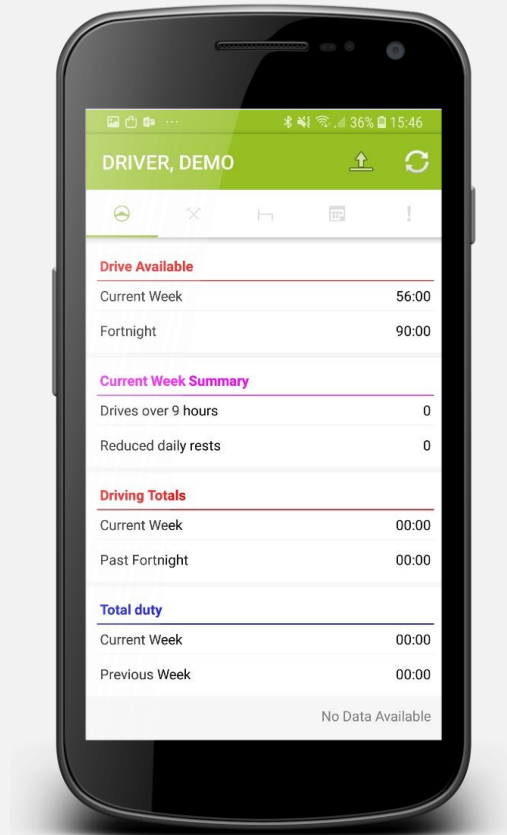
36% 15:46

DRIVER, DEMO

Drive Available

| Current Week | 56:00 |
|---|---|
| Fortnight | 90:00 |

Current Week Summary

| Drives over 9 hours | 0 |
|---|---|
| Reduced daily rests | 0 |

Driving Totals

| Current Week | 00:00 |
|---|---|
| Past Fortnight | 00:00 |

Total duty

| Current Week | 00:00 |
|---|---|
| Previous Week | 00:00 |

No Data Available